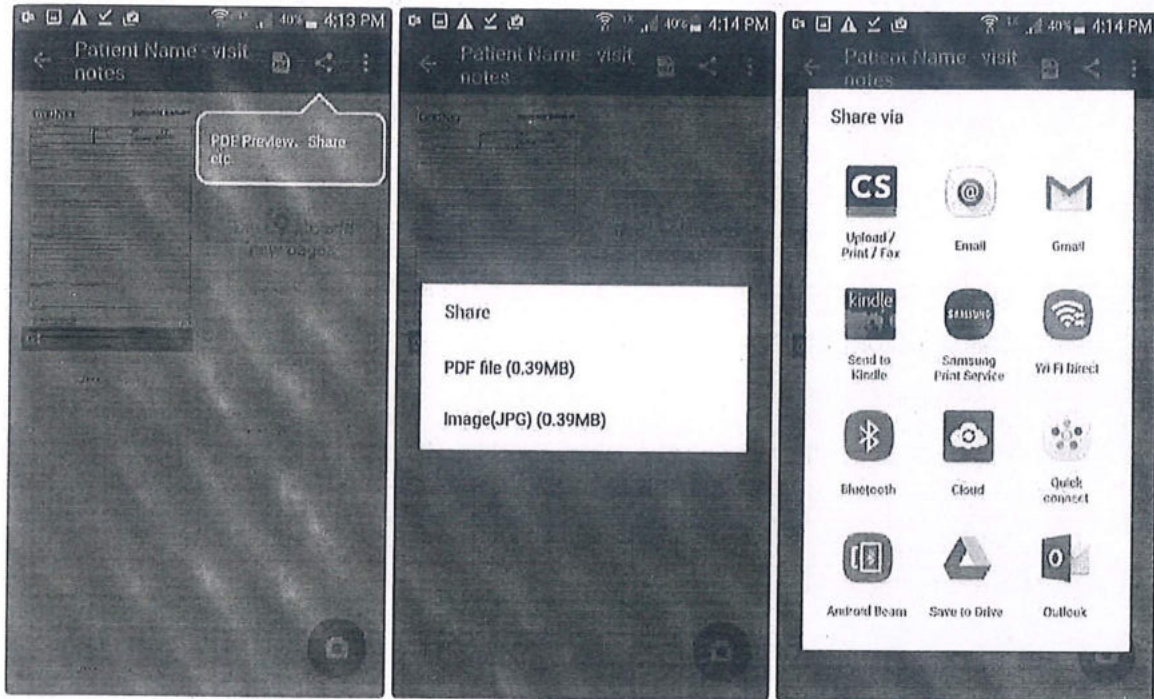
40% 4:13 PM

Patient Name - visit notes

PDF Preview. Share etc.

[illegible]
new pages

40% 4:14 PM

Patient Name - visit notes

Share

PDF file (0.39MB)

Image(JPG) (0.39MB)

40% 4:14 PM

Patient Name - visit notes

Share via

CS
Upload / Print / Fax

Email

Gmail

kindle
Send to Kindle

SAMSUNG
Samsung Print Service

Wi Fi Direct

Bluetooth

Cloud

Quick connect

Android Beam

Save to Drive

Outlook